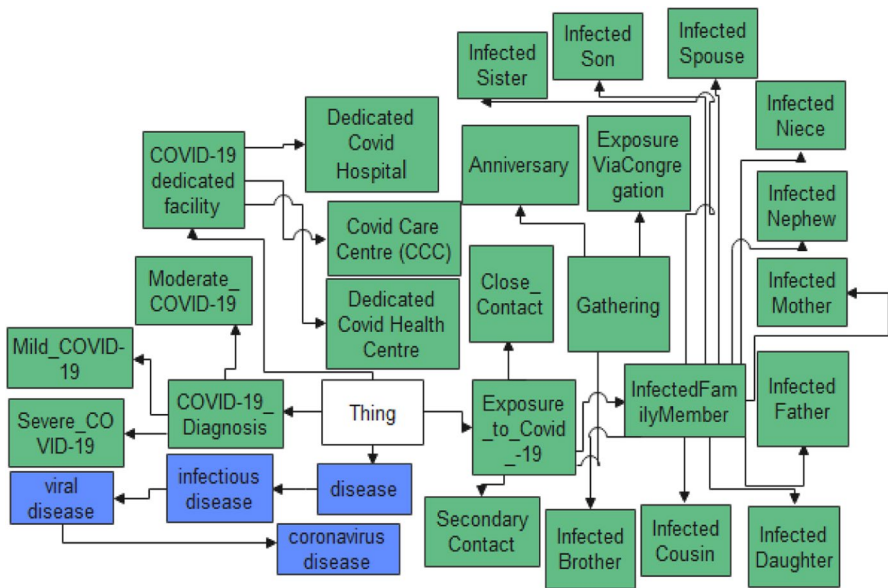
Infected Sister

Infected Son

Infected Spouse

Infected Niece

Dedicated Covid Hospital

COVID-19 dedicated facility

Anniversary

Exposure ViaCongregation

Infected Nephew

Covid Care Centre (CCC)

Close_Contact

Gathering

Infected Mother

Moderate_COVID-19

Dedicated Covid Health Centre

Mild_COVID-19

COVID-19_Diagnosis

Thing

Exposure_to_Covid_-19

InfectedFamilyMember

Infected Father

Severe_COVID-19

infectious disease

disease

viral disease

coronavirus disease

Secondary Contact

Infected Brother

Infected Cousin

Infected Daughter